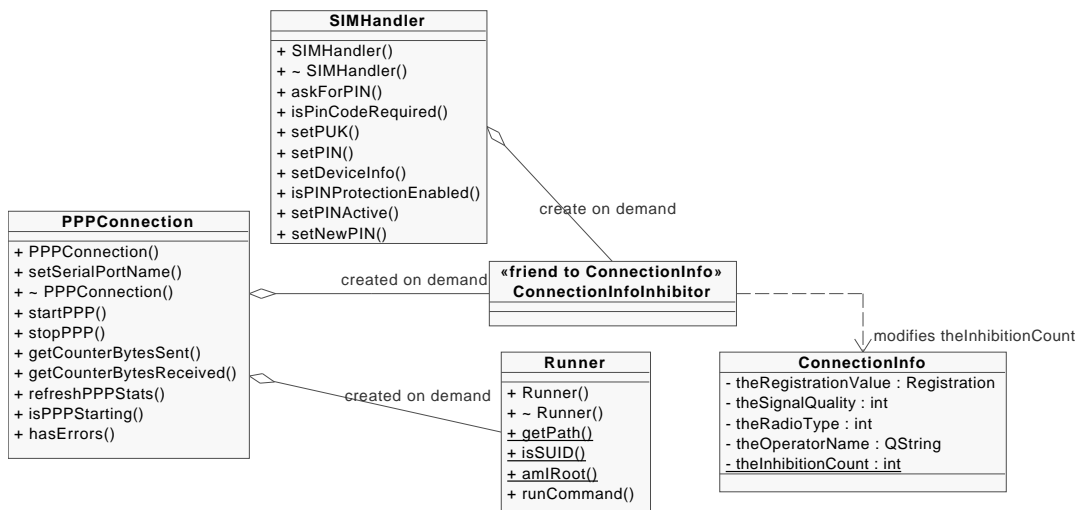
SIMHandler

+ SIMHandler()
+ ~ SIMHandler()
+ askForPIN()
+ isPinCodeRequired()
+ setPUK()
+ setPIN()
+ setDeviceInfo()
+ isPINProtectionEnabled()
+ setPINActive()
+ setNewPIN()

create on demand

PPPConnection

+ PPPConnection()
+ setSerialPortName()
+ ~ PPPConnection()
+ startPPP()
+ stopPPP()
+ getCounterBytesSent()
+ getCounterBytesReceived()
+ refreshPPPStats()
+ isPPPStarting()
+ hasErrors()

created on demand

«friend to ConnectionInfo»
ConnectionInfoInhibitor

modifies theInhibitionCount

created on demand

Runner

+ Runner()
+ ~ Runner()
+ getPath()
+ isSUID()
+ amIRoot()
+ runCommand()

ConnectionInfo

- theRegistrationValue : Registration
- theSignalQuality : int
- theRadioType : int
- theOperatorName : QString
- theInhibitionCount : int